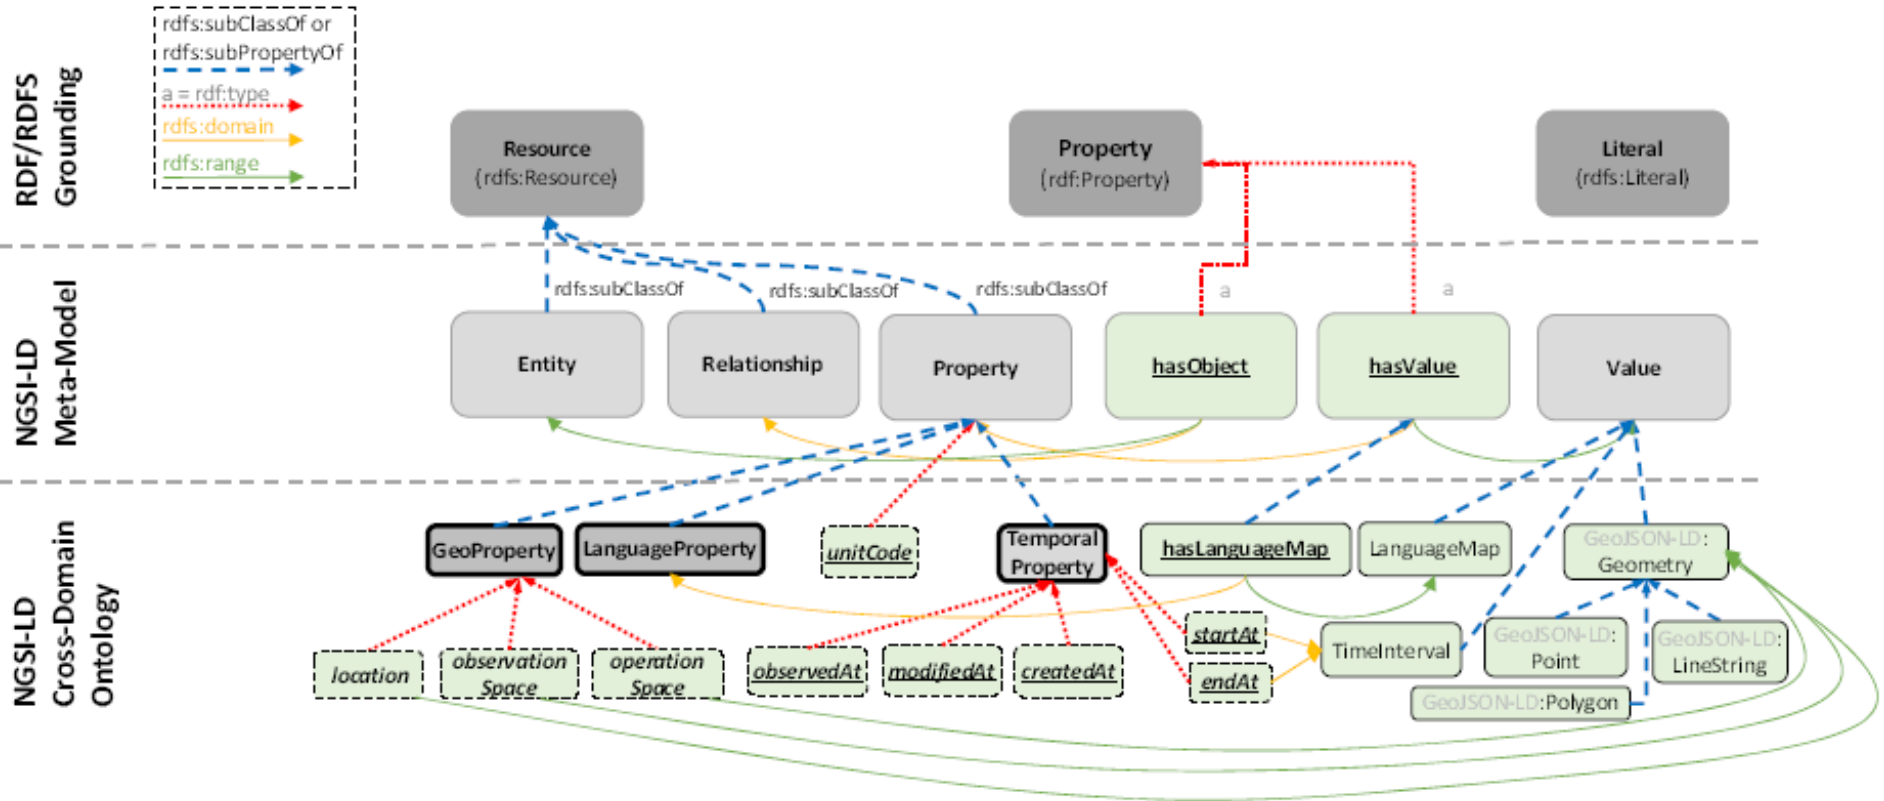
rdfs:subClassOf or rdfs:subPropertyOf

a = rdf:type

rdfs:domain

rdfs:range

RDF/RDFS Grounding

Resource (rdfs:Resource)

Property (rdf:Property)

Literal (rdfs:Literal)

rdfs:subClassOf

rdfs:subClassOf

rdfs:subClassOf

a

a

NGSI-LD Meta-Model

Entity

Relationship

Property

hasObject

hasValue

Value

NGSI-LD Cross-Domain Ontology

GeoProperty

LanguageProperty

unitCode

Temporal Property

hasLanguageMap

LanguageMap

GeoJSON-LD: Geometry

location

observation Space

operation Space

observedAt

modifiedAt

createdAt

startAt

endAt

TimeInterval

GeoJSON-LD: Point

GeoJSON-LD: LineString

GeoJSON-LD:Polygon